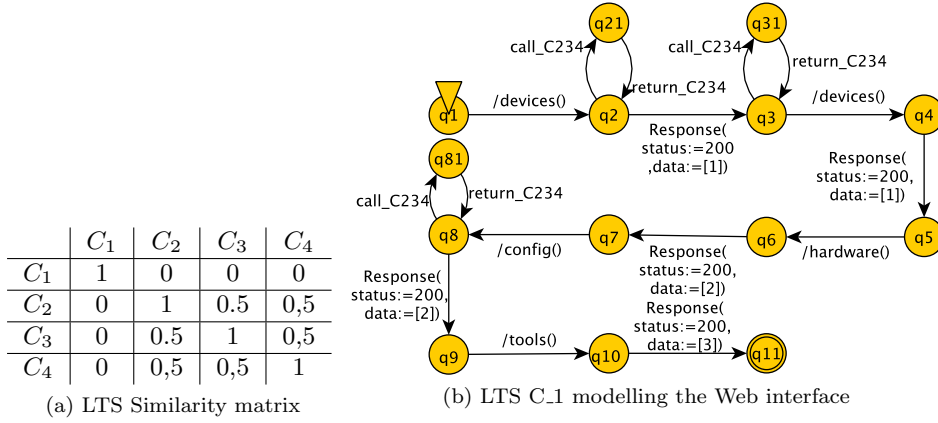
| | $C_1$ | $C_2$ | $C_3$ | $C_4$ |
|---|---|---|---|---|
| $C_1$ | 1 | 0 | 0 | 0 |
| $C_2$ | 0 | 1 | 0.5 | 0,5 |
| $C_3$ | 0 | 0.5 | 1 | 0,5 |
| $C_4$ | 0 | 0,5 | 0,5 | 1 |

(a) LTS Similarity matrix

q21
q31
call_C234
call_C234
return_C234
return_C234
q1
/devices()
q2
q3
/devices()
q4
Response( status:=200 ,data:=[1])
q81
Response( status:=200, data:=[1])
call_C234
return_C234
q8
/config()
q7
q6
/hardware()
q5
Response( status:=200, data:=[2])
Response( status:=200, data:=[2])
Response( status:=200, data:=[3])
q9
/tools()
q10
q11

(b) LTS C_1 modelling the Web interface